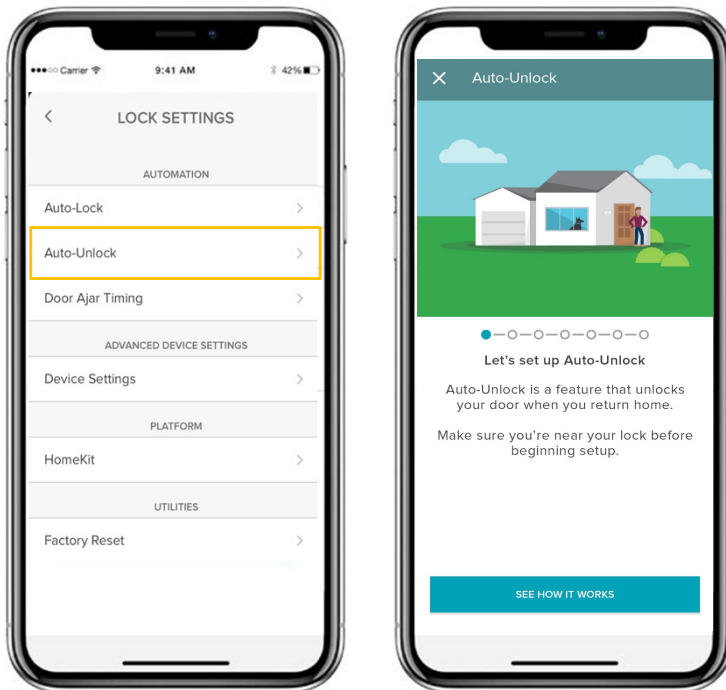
●●●○○ Carrier 9:41 AM 42%

<

LOCK SETTINGS

AUTOMATION

Auto-Lock >

Auto-Unlock >

Door Ajar Timing >

ADVANCED DEVICE SETTINGS

Device Settings >

PLATFORM

HomeKit >

UTILITIES

Factory Reset >

✕ Auto-Unlock

Let's set up Auto-Unlock

Auto-Unlock is a feature that unlocks your door when you return home.

Make sure you're near your lock before beginning setup.

SEE HOW IT WORKS